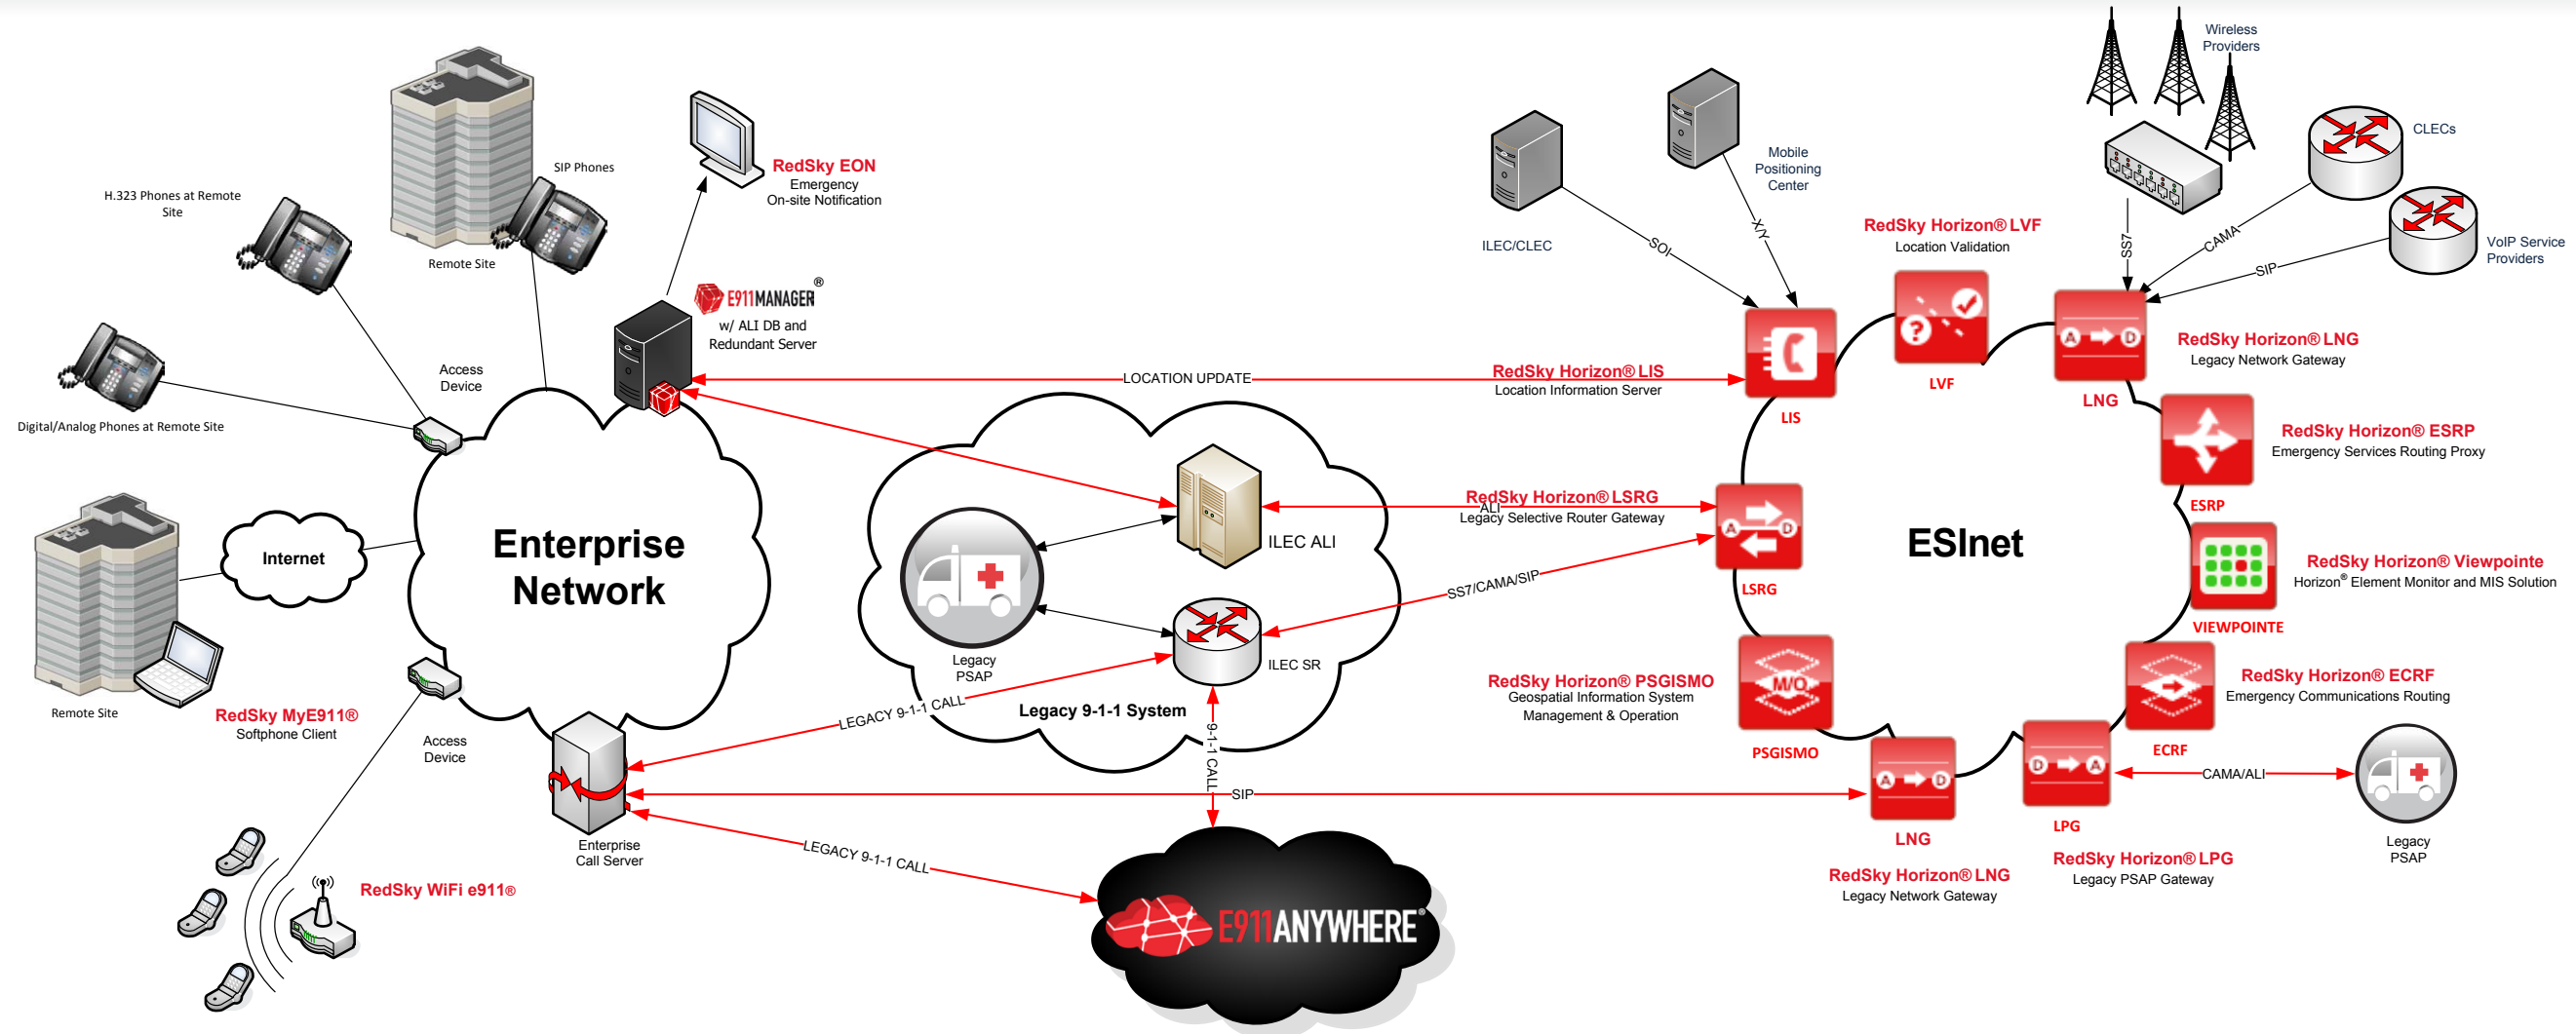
Wireless Providers

CLECs

VoIP Service Providers

Mobile Positioning Center

ILEC/CLEC

SOI

XY

SS7

CAMA

SIP

RedSky Horizon® LVF
Location Validation

LVF

RedSky Horizon® LNG
Legacy Network Gateway

LNG

LIS

RedSky Horizon® LIS
Location Information Server

RedSky Horizon® ESRP
Emergency Services Routing Proxy

ESRP

RedSky Horizon® LSRG
Legacy Selective Router Gateway

ALI

LSRG

ESInet

RedSky Horizon® Viewpointe
Horizon® Element Monitor and MIS Solution

VIEWPOINTE

RedSky Horizon® PSGISMO
Geospatial Information System Management & Operation

M/O

PSGISMO

RedSky Horizon® ECRF
Emergency Communications Routing

ECRF

LNG

LPG

CAMA/ALI

Legacy PSAP

RedSky Horizon® LNG
Legacy Network Gateway

RedSky Horizon® LPG
Legacy PSAP Gateway

SIP Phones

Remote Site

H.323 Phones at Remote Site

RedSky EON
Emergency On-site Notification

E911MANAGER®
w/ ALI DB and Redundant Server

Access Device

Digital/Analog Phones at Remote Site

LOCATION UPDATE

Enterprise Network

Internet

Remote Site

RedSky MyE911®
Softphone Client

ILEC ALI

Legacy PSAP

ILEC SR

SS7/CAMA/SIP

Legacy 9-1-1 System

LEGACY 9-1-1 CALL

9-1-1 CALL

Access Device

Enterprise Call Server

SIP

LEGACY 9-1-1 CALL

RedSky WiFi e911®

E911ANYWHERE®